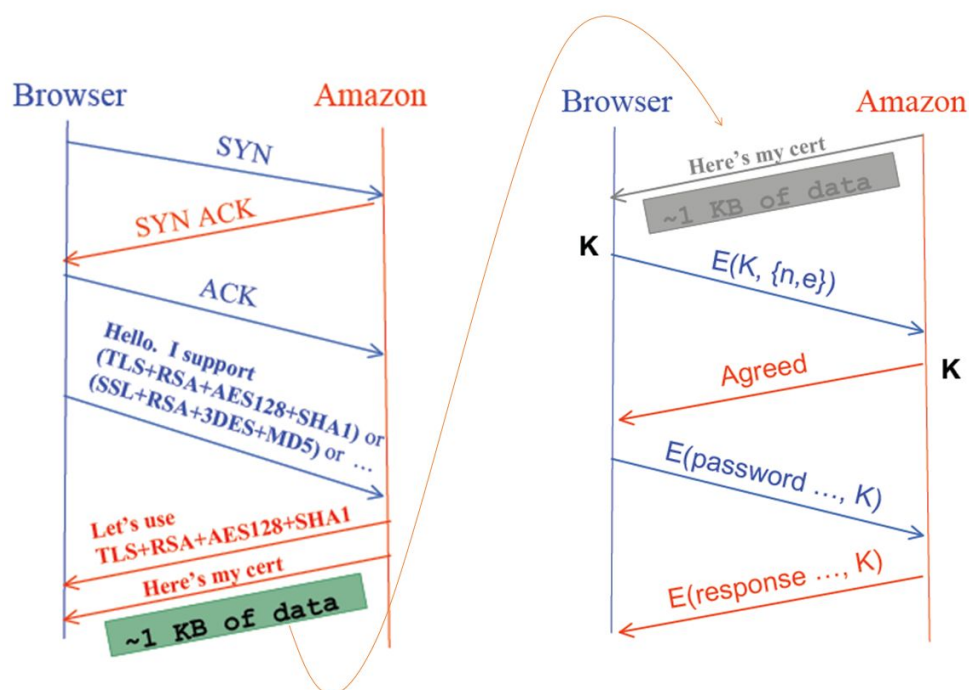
Browser

Amazon

SYN

SYN ACK

ACK

Hello. I support (TLS+RSA+AES128+SHA1) or (SSL+RSA+3DES+MD5) or …

Let's use TLS+RSA+AES128+SHA1

Here's my cert

~1 KB of data

Browser

Amazon

Here's my cert

~1 KB of data

K

E(K, {n,e})

Agreed

K

E(password …, K)

E(response …, K)